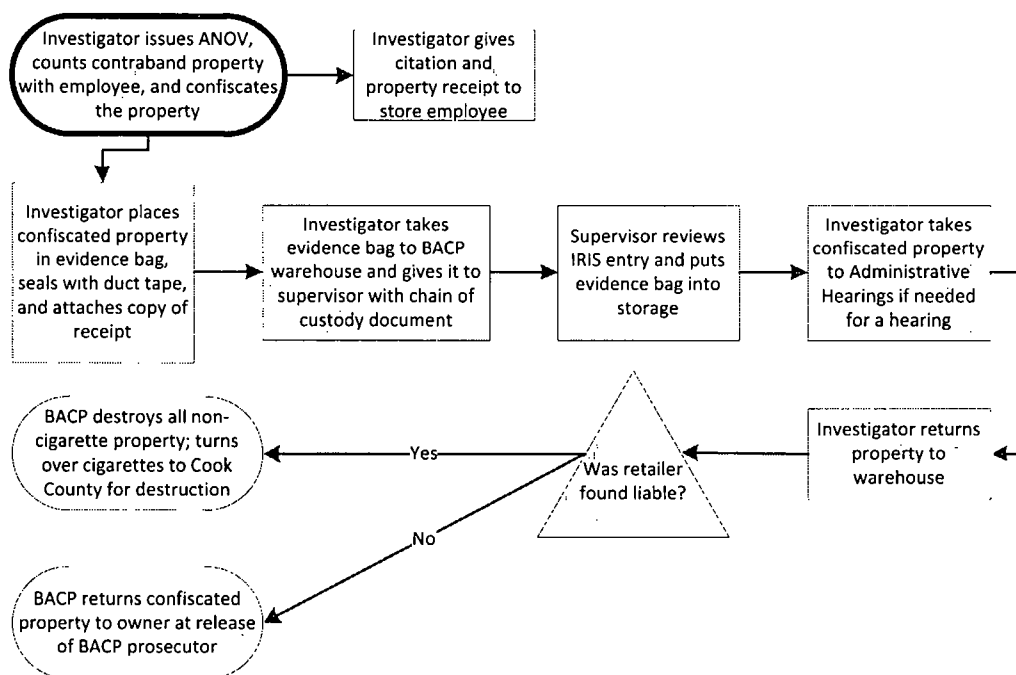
Investigator issues ANOV, counts contraband property with employee, and confiscates the property

Investigator gives citation and property receipt to store employee

Investigator places confiscated property in evidence bag, seals with duct tape, and attaches copy of receipt

Investigator takes evidence bag to BACP warehouse and gives it to supervisor with chain of custody document

Supervisor reviews IRIS entry and puts evidence bag into storage

Investigator takes confiscated property to Administrative Hearings if needed for a hearing

Investigator returns property to warehouse

Was retailer found liable?

Yes

No

BACP destroys all non-cigarette property; turns over cigarettes to Cook County for destruction

BACP returns confiscated property to owner at release of BACP prosecutor